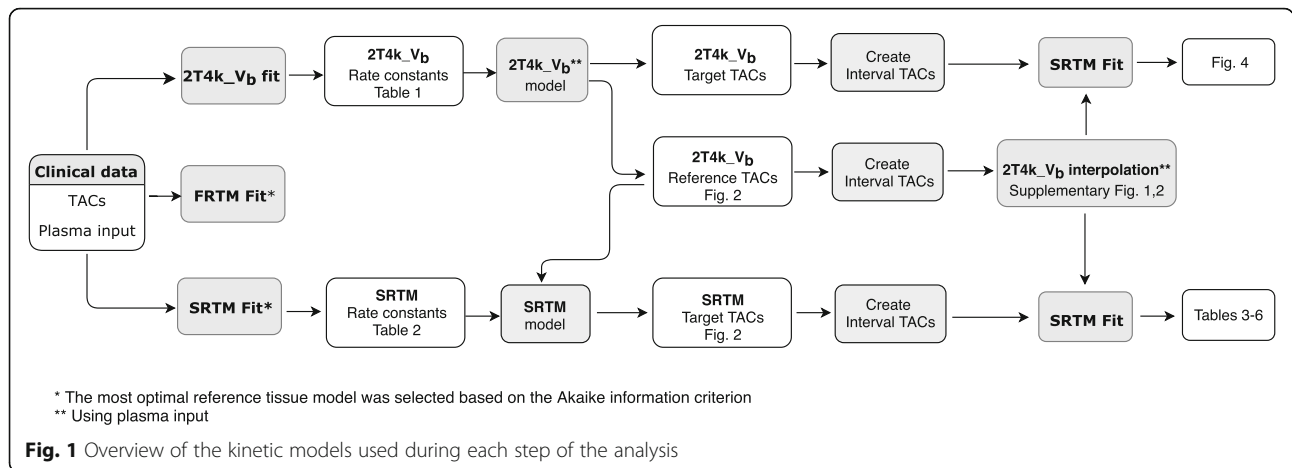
2T4k_V$_b$ fit

2T4k_V$_b$
Rate constants
Table 1

2T4k_V$_b$**
model

2T4k_V$_b$
Target TACs

Create
Interval TACs

SRTM Fit

Fig. 4

Clinical data
TACs
Plasma input

FRTM Fit*

2T4k_V$_b$
Reference TACs
Fig. 2

Create
Interval TACs

2T4k_V$_b$ interpolation**
Supplementary Fig. 1,2

SRTM Fit*

SRTM
Rate constants
Table 2

SRTM
model

SRTM
Target TACs
Fig. 2

Create
Interval TACs

SRTM Fit

Tables 3-6

* The most optimal reference tissue model was selected based on the Akaike information criterion
** Using plasma input

Fig. 1 Overview of the kinetic models used during each step of the analysis